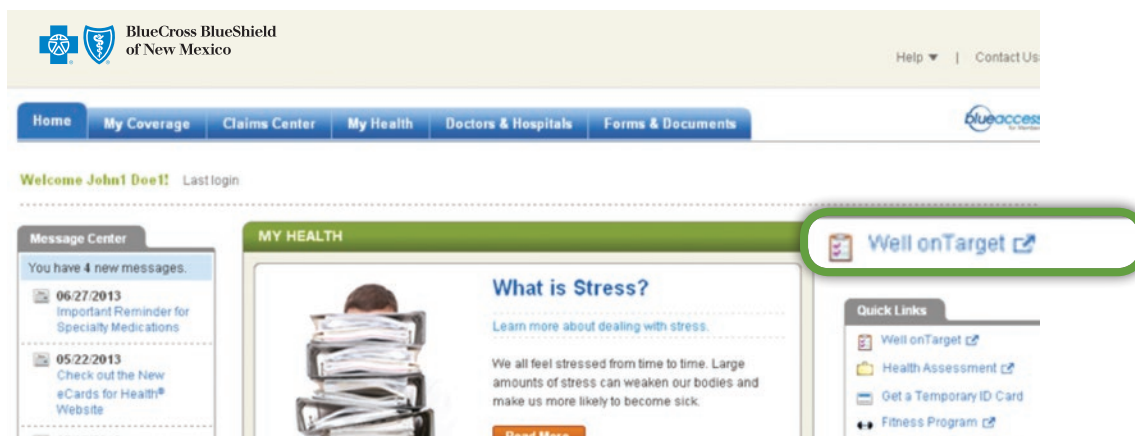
BlueCross BlueShield of New Mexico

Help ▼ | Contact Us

Home | My Coverage | Claims Center | My Health | Doctors & Hospitals | Forms & Documents

blueaccess

Welcome John1 Doe1! Last login

Message Center

You have 4 new messages.

06/27/2013
Important Reminder for Specialty Medications

05/22/2013
Check out the New eCards for Health® Website

MY HEALTH

What is Stress?

Learn more about dealing with stress.

We all feel stressed from time to time. Large amounts of stress can weaken our bodies and make us more likely to become sick.

Read More

Well onTarget

Quick Links

Well onTarget

Health Assessment

Get a Temporary ID Card

Fitness Program